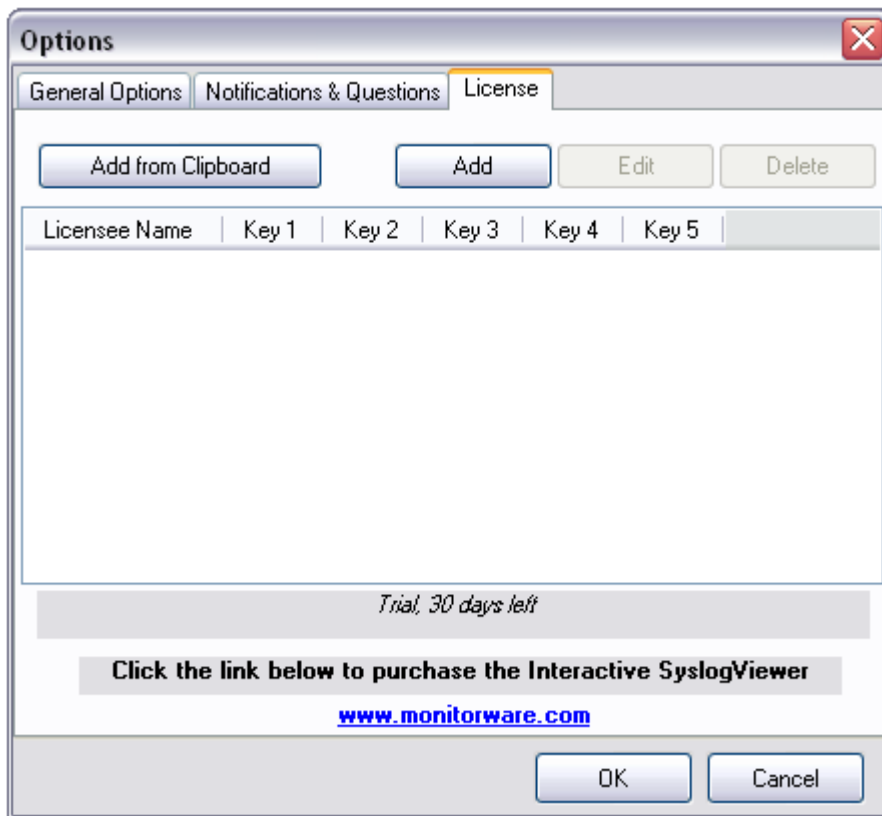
Options

General Options | Notifications & Questions | License

Add from Clipboard

Add

Edit

Delete

| Licensee Name | Key 1 | Key 2 | Key 3 | Key 4 | Key 5 |
|---|---|---|---|---|---|

Trial, 30 days left

Click the link below to purchase the Interactive SyslogViewer

www.monitorware.com

OK

Cancel